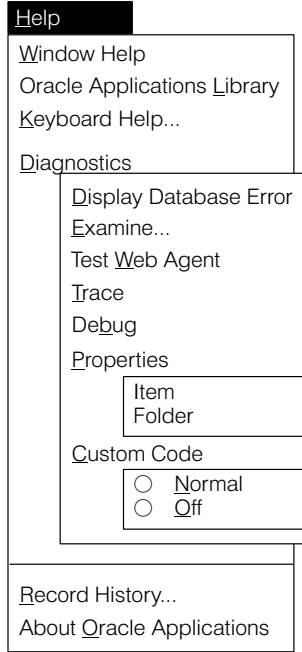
Help

Window Help

Oracle Applications Library

Keyboard Help...

Diagnostics

Display Database Error

Examine...

Test Web Agent

Trace

Debug

Properties

Item

Folder

Custom Code

○ Normal

○ Off

Record History...

About Oracle Applications